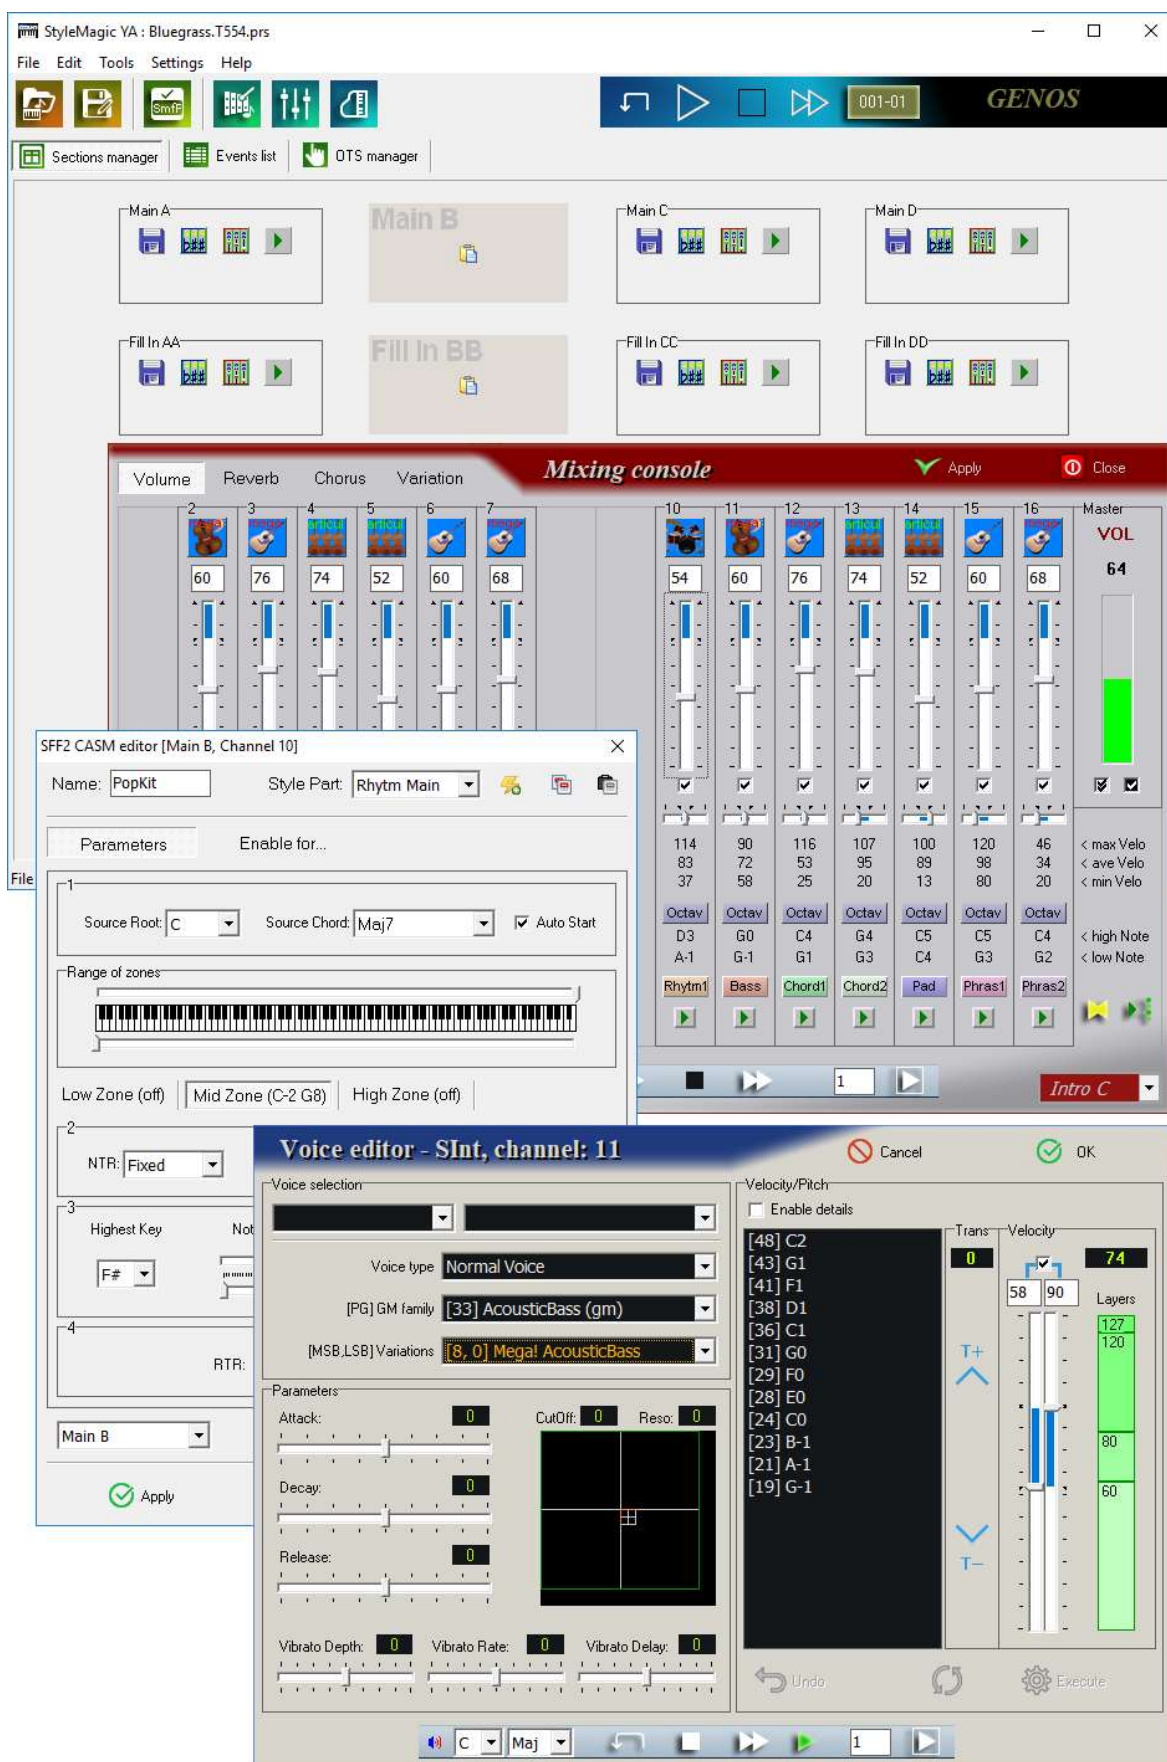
StyleMagic YA : Bluegrass.T554.prs

File Edit Tools Settings Help

001-01 GENOS

Sections manager Events list OTS manager

Main A

Main B

Main C

Main D

Fill In AA

Fill In BB

Fill In CC

Fill In DD

Volume Reverb Chorus Variation Mixing console Apply Close

2 3 4 5 6 7 10 11 12 13 14 15 16 Master

VOL

64

| 60 | 76 | 74 | 52 | 60 | 68 |
|---|---|---|---|---|---|

| 54 | 60 | 76 | 74 | 52 | 60 | 68 |
|---|---|---|---|---|---|---|
| 114 | 90 | 116 | 107 | 100 | 120 | 46 |
| 83 | 72 | 53 | 95 | 89 | 98 | 34 |
| 37 | 58 | 25 | 20 | 13 | 80 | 20 |
| Octav | Octav | Octav | Octav | Octav | Octav | Octav |
| D3 | G0 | C4 | G4 | C5 | C5 | C4 |
| A-1 | G-1 | G1 | G3 | C4 | G3 | G2 |
| Rhytm1 | Bass | Chord1 | Chord2 | Pad | Phras1 | Phras2 |

< max Velo
< ave Velo
< min Velo

< high Note
< low Note

File

1 Intro C

SFF2 CASM editor [Main B, Channel 10]

Name: PopKit Style Part: Rhytm Main

Parameters Enable for...

1

Source Root: C Source Chord: Maj7 Auto Start

Range of zones

Low Zone (off) Mid Zone (C-2 G8) High Zone (off)

2

NTR: Fixed

3

Highest Key Not

F#

4

RTR:

Main B

Apply

Voice editor - SInt, channel: 11

Cancel OK

Voice selection

Voice type Normal Voice

[PG] GM family [33] AcousticBass (gm)

[MSB,LSB] Variations [8, 0] Mega! AcousticBass

Parameters

Attack: 0

CutOff: 0 Reso: 0

Decay: 0

Release: 0

Vibrato Depth: 0 Vibrato Rate: 0 Vibrato Delay: 0

Velocity/Pitch

Enable details

[48] C2
[43] G1
[41] F1
[38] D1
[36] C1
[31] G0
[29] F0
[28] E0
[24] C0
[23] B-1
[21] A-1
[19] G-1

Trans Velocity

0

74

58 90

Layers

127
120

80

60

T+

T–

Undo Execute

C Maj 1